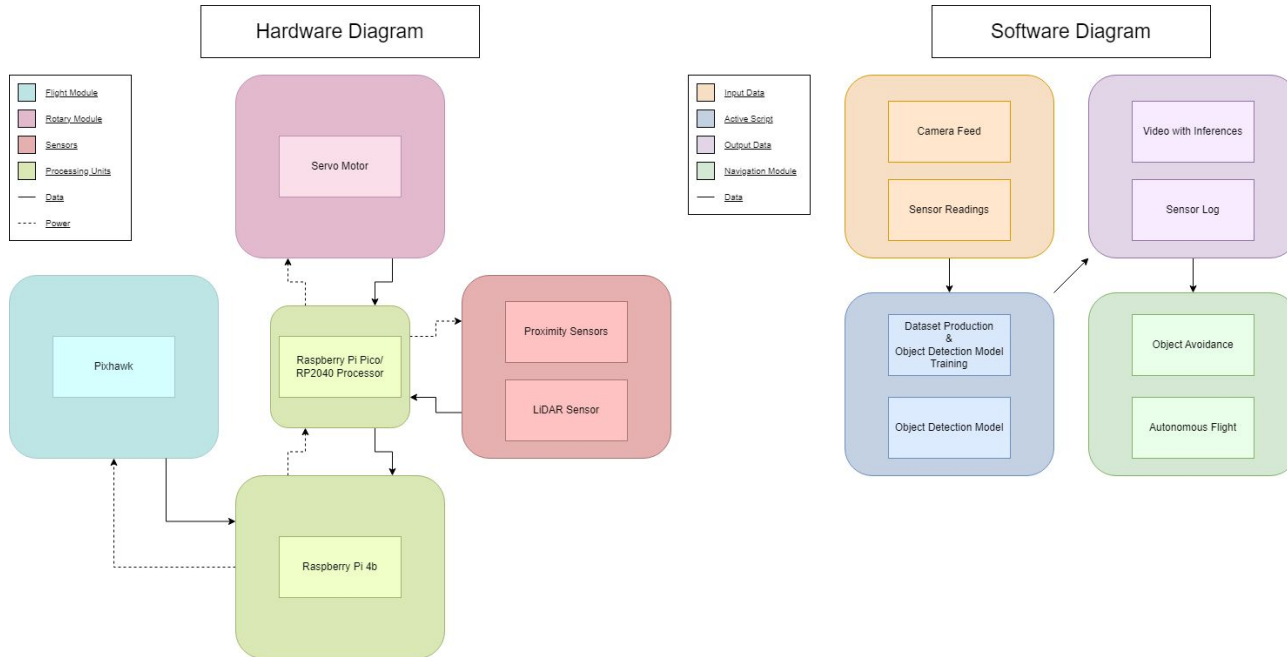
Hardware Diagram

Flight Module
Rotary Module
Sensors
Processing Units
Data
Power

Servo Motor

Pixhawk

Raspberry Pi Pico/ RP2040 Processor

Proximity Sensors

LiDAR Sensor

Raspberry Pi 4b

Software Diagram

Input Data
Active Script
Output Data
Navigation Module
Data

Camera Feed

Sensor Readings

Video with Inferences

Sensor Log

Dataset Production & Object Detection Model Training

Object Detection Model

Object Avoidance

Autonomous Flight